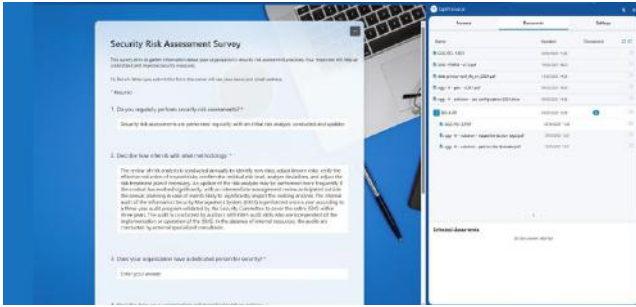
Security Risk Assessment Survey

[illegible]

* Required

1. Do you regularly perform security risk assessments? *

Security risk assessments are performed regularly with an initial risk analysis conducted and updated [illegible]

2. Describe how often & with what methodology *

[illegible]

3. Does your organization have a dedicated person for security? *

Enter your answer

4. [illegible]

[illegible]

Sessions

Documents

Settings

Name

Updated

Comments

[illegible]

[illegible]

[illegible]

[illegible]

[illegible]

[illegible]

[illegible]

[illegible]

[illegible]

Selected documents

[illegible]